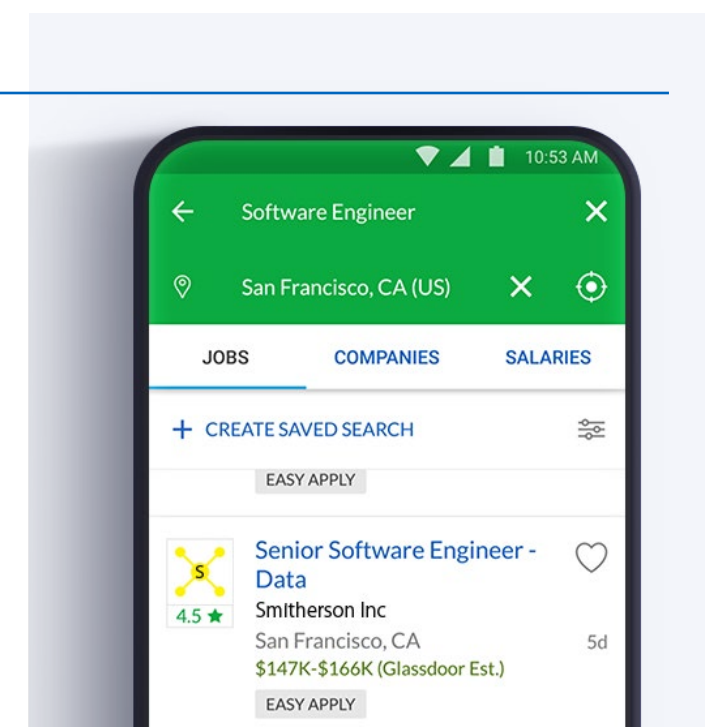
10:53 AM

Software Engineer

San Francisco, CA (US)

JOBS
COMPANIES
SALARIES

+ CREATE SAVED SEARCH

EASY APPLY

S
4.5 ★

Senior Software Engineer - Data
Smitherson Inc
San Francisco, CA
5d
$147K-$166K (Glassdoor Est.)
EASY APPLY